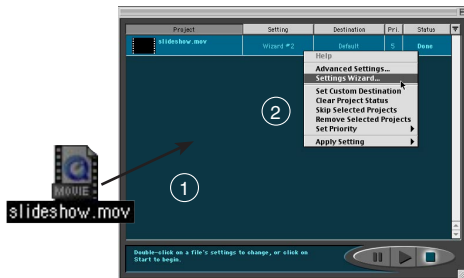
| Project | Setting | Destination | Pri. | Status |
|---|---|---|---|---|
| slideshow.mov | Wizard #2 | Default | 5 | Done |

Help
Advanced Settings...
Settings Wizard...
Set Custom Destination
Clear Project Status
Skip Selected Projects
Remove Selected Projects
Set Priority
Apply Setting

2

1

MOVIE
slideshow.mov

Double-click on a file's settings to change, or click on Start to begin.